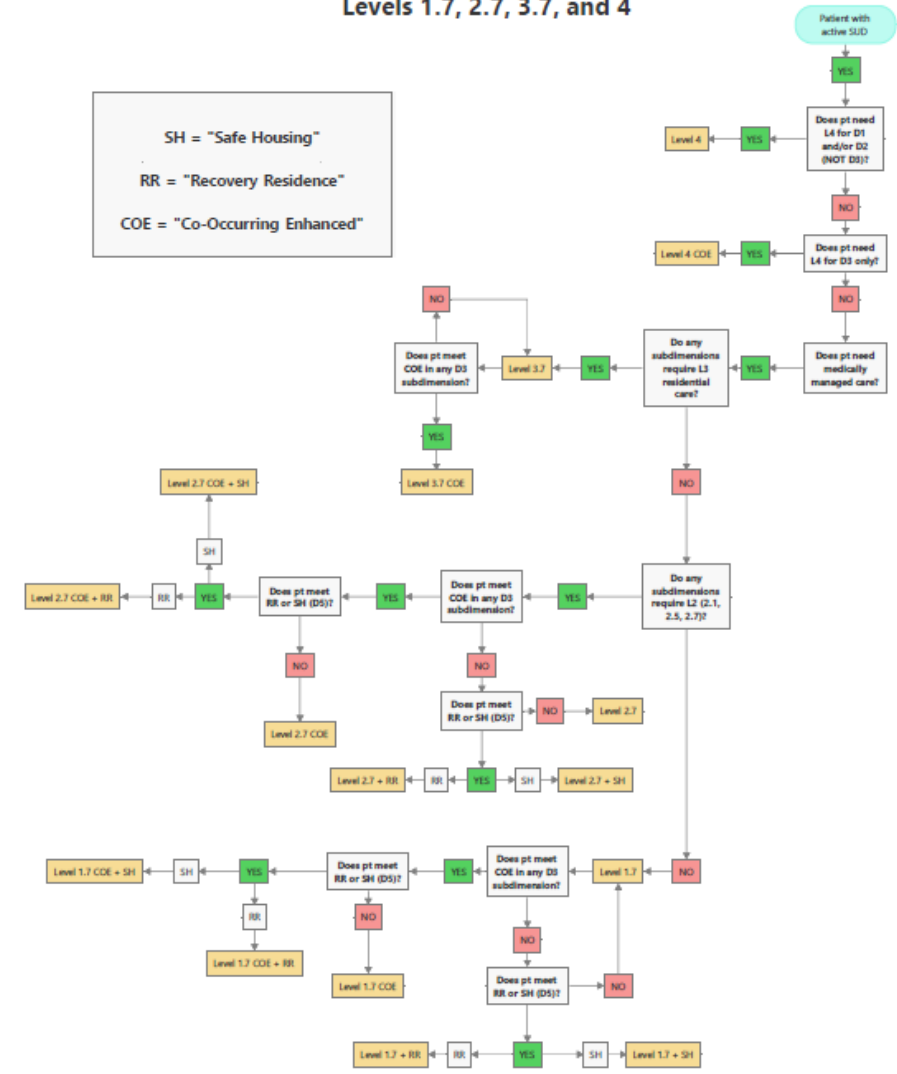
Levels 1.7, 2.7, 3.7, and 4

SH = "Safe Housing"

RR = "Recovery Residence"

COE = "Co-Occurring Enhanced"

Patient with active SUD

YES

Does pt need L4 for D1 and/or D2 (NOT D3)?

YES

Level 4

NO

Does pt need L4 for D3 only?

YES

Level 4 COE

NO

Does pt need medically managed care?

YES

Do any subdimensions require L3 residential care?

YES

Level 3.7

Does pt meet COE in any D3 subdimension?

NO

YES

Level 3.7 COE

NO

Do any subdimensions require L2 (2.1, 2.5, 2.7)?

YES

Does pt meet COE in any D3 subdimension?

YES

Does pt meet RR or SH (D5)?

YES

SH

Level 2.7 COE + SH

RR

Level 2.7 COE + RR

NO

Level 2.7 COE

NO

Does pt meet RR or SH (D5)?

NO

Level 2.7

YES

RR

Level 2.7 + RR

SH

Level 2.7 + SH

NO

Level 1.7

Does pt meet COE in any D3 subdimension?

YES

Does pt meet RR or SH (D5)?

YES

SH

Level 1.7 COE + SH

RR

Level 1.7 COE + RR

NO

Level 1.7 COE

NO

Does pt meet RR or SH (D5)?

NO

YES

RR

Level 1.7 + RR

SH

Level 1.7 + SH